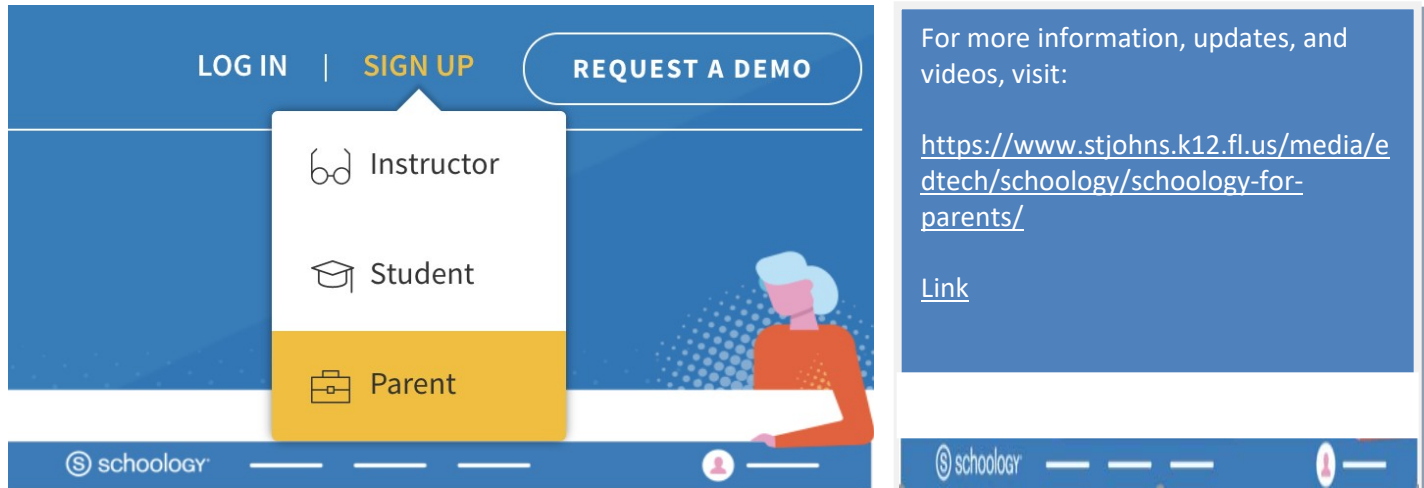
LOG IN | SIGN UP

REQUEST A DEMO

Instructor

Student

Parent

schoology

For more information, updates, and videos, visit:

https://www.stjohns.k12.fl.us/media/edtech/schoology/schoology-for-parents/

Link

schoology